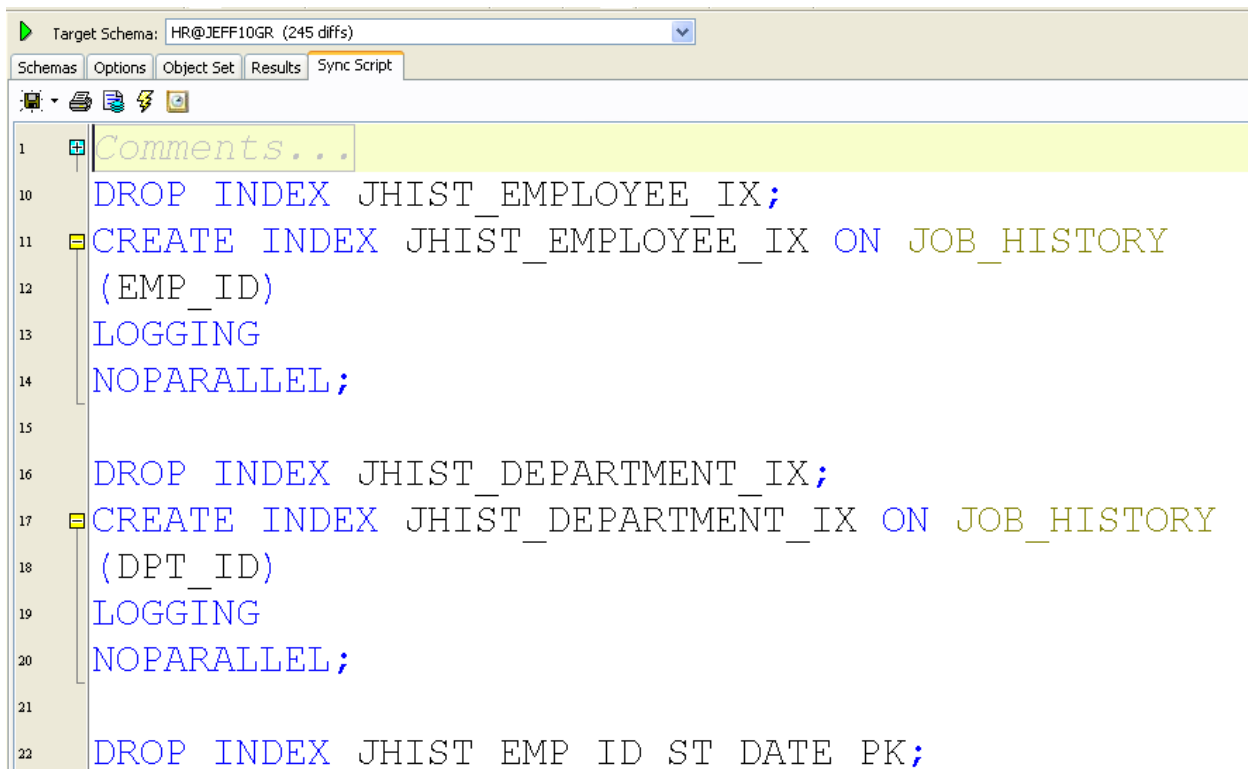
Target Schema: HR@JEFF10GR (245 diffs)

Schemas | Options | Object Set | Results | Sync Script

1 Comments...
10 DROP INDEX JHIST_EMPLOYEE_IX;
11 CREATE INDEX JHIST_EMPLOYEE_IX ON JOB_HISTORY
12 (EMP_ID)
13 LOGGING
14 NOPARALLEL;
15
16 DROP INDEX JHIST_DEPARTMENT_IX;
17 CREATE INDEX JHIST_DEPARTMENT_IX ON JOB_HISTORY
18 (DPT_ID)
19 LOGGING
20 NOPARALLEL;
21
22 DROP INDEX JHIST_EMP_ID_ST_DATE_PK;